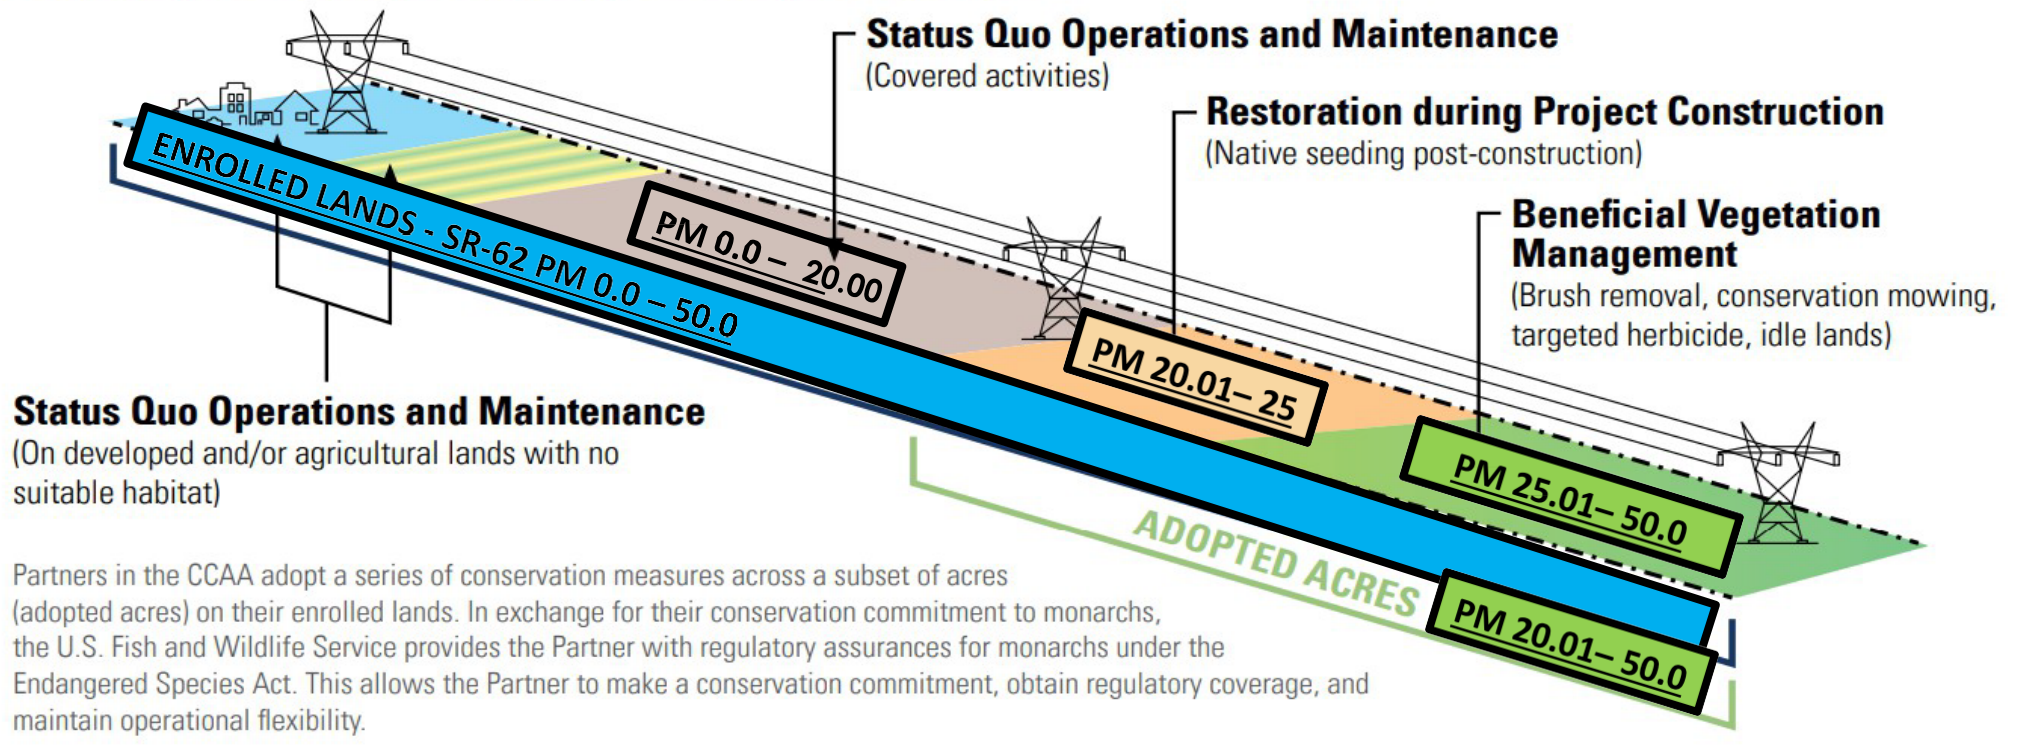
Status Quo Operations and Maintenance
(Covered activities)

Restoration during Project Construction
(Native seeding post-construction)

Beneficial Vegetation Management
(Brush removal, conservation mowing, targeted herbicide, idle lands)

ENROLLED LANDS - SR-62 PM 0.0 – 50.0

PM 0.0 – 20.00

PM 20.01– 25

PM 25.01– 50.0

Status Quo Operations and Maintenance
(On developed and/or agricultural lands with no suitable habitat)

ADOPTED ACRES

PM 20.01– 50.0

Partners in the CCAA adopt a series of conservation measures across a subset of acres (adopted acres) on their enrolled lands. In exchange for their conservation commitment to monarchs, the U.S. Fish and Wildlife Service provides the Partner with regulatory assurances for monarchs under the Endangered Species Act. This allows the Partner to make a conservation commitment, obtain regulatory coverage, and maintain operational flexibility.